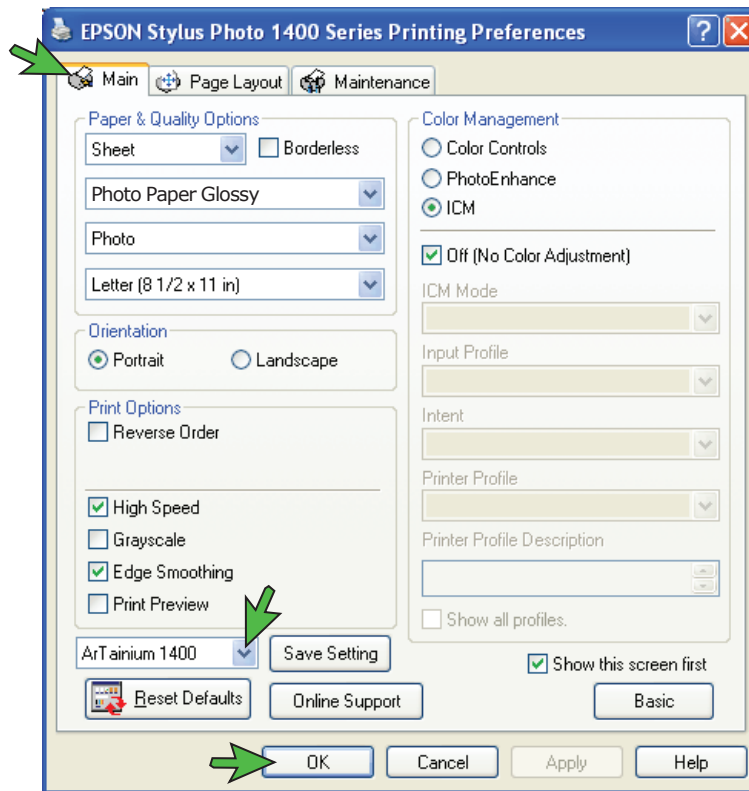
EPSON Stylus Photo 1400 Series Printing Preferences

Main | Page Layout | Maintenance

Paper & Quality Options
Sheet
Borderless
Photo Paper Glossy
Photo
Letter (8 1/2 x 11 in)

Orientation
Portrait
Landscape

Print Options
Reverse Order
High Speed
Grayscale
Edge Smoothing
Print Preview

ArTainium 1400
Save Setting
Reset Defaults
Online Support

Color Management
Color Controls
PhotoEnhance
ICM
Off (No Color Adjustment)
ICM Mode
Input Profile
Intent
Printer Profile
Printer Profile Description
Show all profiles.

Show this screen first
Basic

OK
Cancel
Apply
Help